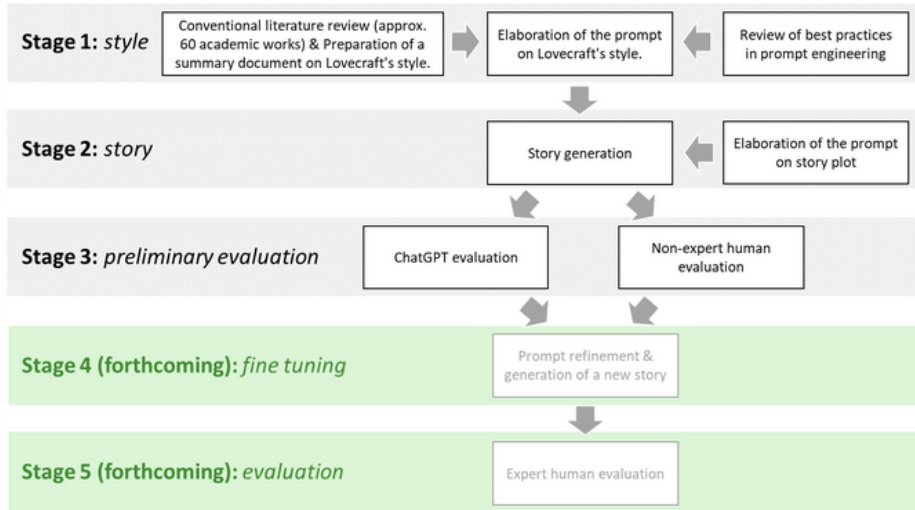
Stage 1: style

Conventional literature review (approx. 60 academic works) & Preparation of a summary document on Lovecraft's style.

Elaboration of the prompt on Lovecraft's style.

Review of best practices in prompt engineering

Stage 2: story

Story generation

Elaboration of the prompt on story plot

Stage 3: preliminary evaluation

ChatGPT evaluation

Non-expert human evaluation

Stage 4 (forthcoming): fine tuning

Prompt refinement & generation of a new story

Stage 5 (forthcoming): evaluation

Expert human evaluation